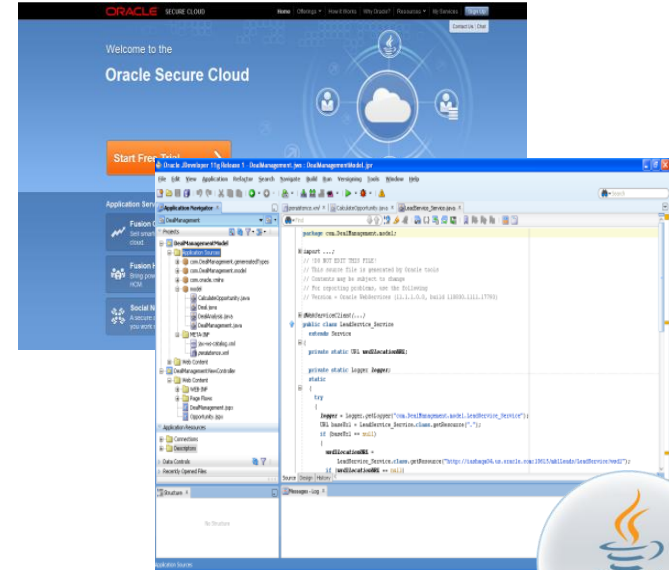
ORACLE SECURE CLOUD

Home Offerings How it Works Why Oracle? Resources My Services Sign Up

Contact Us | Chat

Welcome to the

Oracle Secure Cloud

Start Free Trial

Application Serv

Fusion
See smart
cloud.

Fusion
Bring pow
HCM.

Social N
A secure
you work

Oracle JDeveloper 11g Release 1 - DealManagementModel.jws : DealManagementModel.jpr

File Edit View Application Refactor Search Navigate Build Run Versioning Tools Window Help

Application Navigator

DealManagement

Projects

DealManagementModel
Application Sources
com.DealManagement.generatedTypes
com.DealManagement.model
com.oracle.xmlns
model
CalculateOpportunity.java
Deal.java
DealAnalysis.java
DealManagement.java
META-INF
jax-ws-catalog.xml
persistence.xml
Web Content
DealManagementViewController
Web Content
WEB-INF
Page Flows
DealManagement.jspx
Opportunity.jspx

Application Resources
Connections
Descriptors

Data Controls
Recently Opened Files

Structure

No Structure

persistence.xml
CalculateOpportunity.java
LeadService_Service.java

Find

package com.DealManagement.model;

import ...;
// !DO NOT EDIT THIS FILE!
// This source file is generated by Oracle tools
// Contents may be subject to change
// For reporting problems, use the following
// Version = Oracle WebServices (11.1.1.0.0, build 100000.1111.17755)

@WebServiceClient(...)
public class LeadService_Service
  extends Service
{
  private static URL wsdlLocationURL;

  private static Logger logger;
  static
  {
    try
    {
      logger = Logger.getLogger("com.DealManagement.model.LeadService_Service");
      URL baseUrl = LeadService_Service.class.getResource(".");
      if (baseUrl == null)
      {
        wsdlLocationURL =
          LeadService_Service.class.getResource("http://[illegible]/LeadService?wsdl");
        if (wsdlLocationURL == null)

Source Design History

Messages - Log

Application Sources